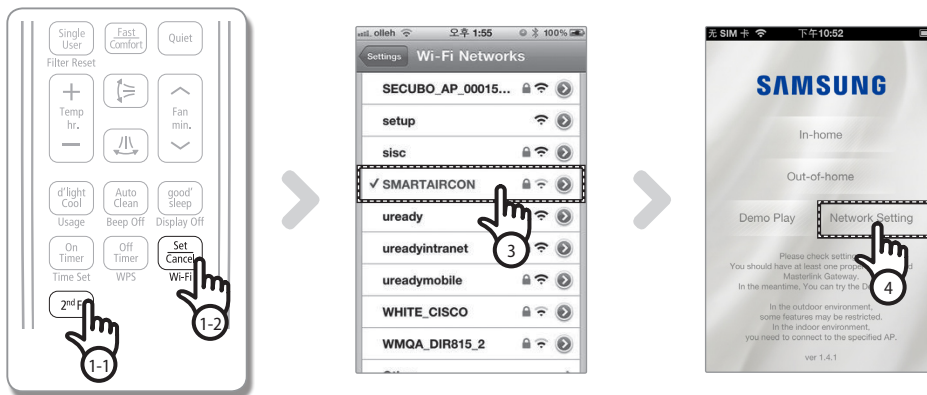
Single User
Fast Comfort
Quiet
Filter Reset
Temp hr.
Fan min.
d'light Cool
Auto Clean
good' sleep
Usage
Beep Off
Display Off
On Timer
Off Timer
Set Cancel
Time Set
WPS
Wi-Fi
2nd F
1-1
1-2

olleh 오후 1:55 100%
Settings Wi-Fi Networks
SECUBO_AP_00015...
setup
sisc
✓ SMARTAIRCON
uready
ureadyintranet
ureadymobile
WHITE_CISCO
WMQA_DIR815_2
3

无 SIM 卡 下午10:52
SAMSUNG
In-home
Out-of-home
Demo Play
Network Setting
Please check setting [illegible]
You should have at least one prope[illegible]
Masterlink Gateway.
In the meantime, You can try the D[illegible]
In the outdoor environment,
some features may be restricted.
In the indoor environment,
you need to connect to the specified AP.
ver 1.4.1
4